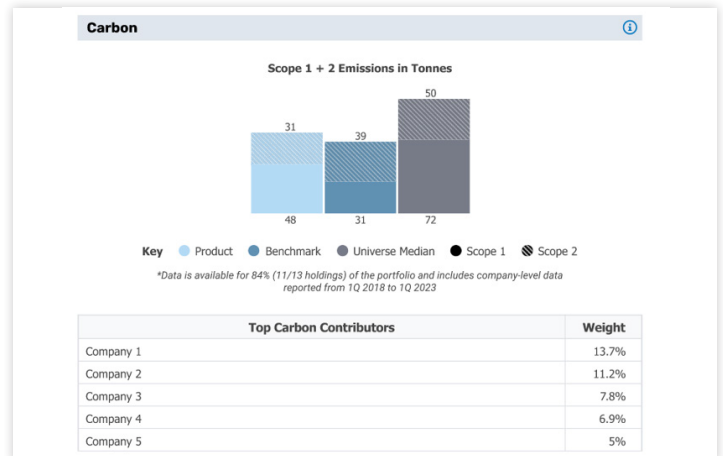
Carbon

Scope 1 + 2 Emissions in Tonnes

31
39
50
48
31
72

Key Product Benchmark Universe Median Scope 1 Scope 2

*Data is available for 84% (11/13 holdings) of the portfolio and includes company-level data reported from 1Q 2018 to 1Q 2023

| Top Carbon Contributors | Weight |
|---|---|
| Company 1 | 13.7% |
| Company 2 | 11.2% |
| Company 3 | 7.8% |
| Company 4 | 6.9% |
| Company 5 | 5% |